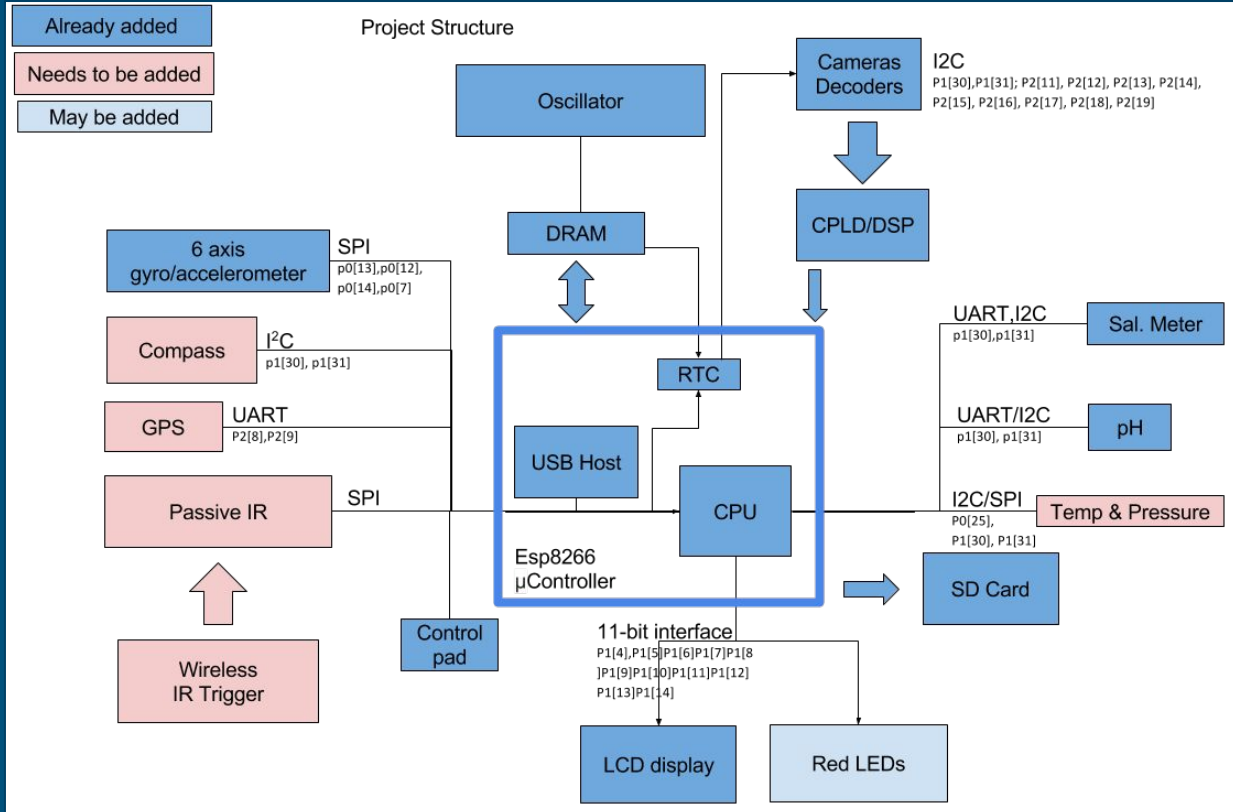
Already added

Needs to be added

May be added

Project Structure

Oscillator

Cameras Decoders

I2C
P1[30],P1[31]; P2[11], P2[12], P2[13], P2[14], P2[15], P2[16], P2[17], P2[18], P2[19]

CPLD/DSP

DRAM

6 axis gyro/accelerometer

SPI
p0[13],p0[12], p0[14],p0[7]

Compass

$I^2C$
p1[30], p1[31]

GPS

UART
P2[8],P2[9]

Passive IR

SPI

Wireless IR Trigger

Control pad

RTC

USB Host

CPU

Esp8266 µController

UART,I2C
p1[30],p1[31]

Sal. Meter

UART/I2C
p1[30], p1[31]

pH

I2C/SPI
P0[25], P1[30], P1[31]

Temp & Pressure

SD Card

11-bit interface
P1[4],P1[5]P1[6]P1[7]P1[8]P1[9]P1[10]P1[11]P1[12]P1[13]P1[14]

LCD display

Red LEDs